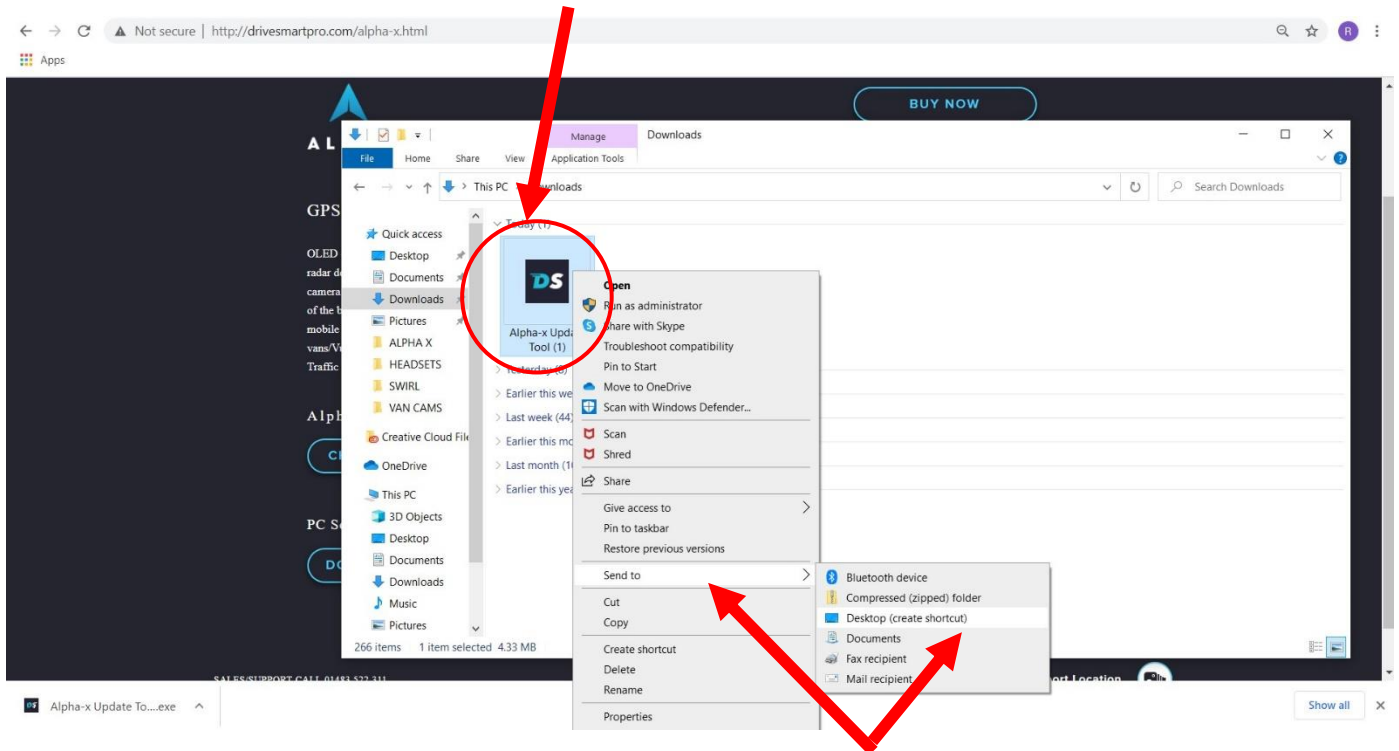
Not secure | http://drivesmartpro.com/alpha-x.html

Apps

BUY NOW

AL

GPS

OLED
radar d
camera
of the b
mobile
vans/V
Traffic

Alph

Cl

PC S

DO

Manage
Downloads
File Home Share View Application Tools

This PC > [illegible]wnloads

Search Downloads

Quick access
Desktop
Documents
Downloads
Pictures
ALPHA X
HEADSETS
SWIRL
VAN CAMS
Creative Cloud File
OneDrive
This PC
3D Objects
Desktop
Documents
Downloads
Music
Pictures

Today (1)
DS
Alpha-x Upda Tool (1)
Yesterday (6)
Earlier this we
Last week (44)
Earlier this mo
Last month (1
Earlier this yea

Open
Run as administrator
Share with Skype
Troubleshoot compatibility
Pin to Start
Move to OneDrive
Scan with Windows Defender...
Scan
Shred
Share
Give access to
Pin to taskbar
Restore previous versions
Send to
Cut
Copy
Create shortcut
Delete
Rename
Properties

Bluetooth device
Compressed (zipped) folder
Desktop (create shortcut)
Documents
Fax recipient
Mail recipient

266 items 1 item selected 4.33 MB

SALES/SUPPORT CALL 01483 522 311
ort Location

Alpha-x Update To....exe
Show all